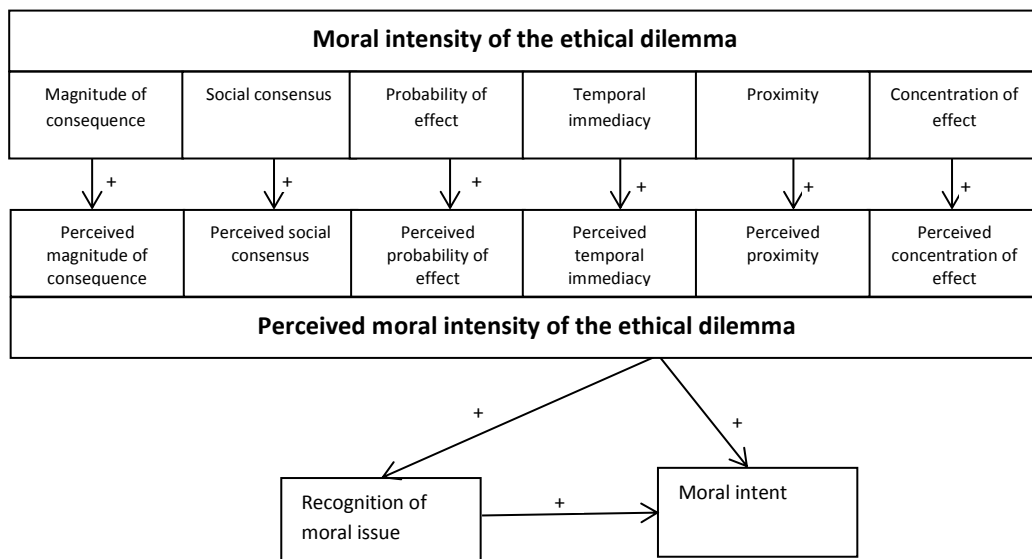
Moral intensity of the ethical dilemma

| Magnitude of consequence | Social consensus | Probability of effect | Temporal immediacy | Proximity | Concentration of effect |
|---|---|---|---|---|---|

+ + + + + +

| Perceived magnitude of consequence | Perceived social consensus | Perceived probability of effect | Perceived temporal immediacy | Perceived proximity | Perceived concentration of effect |
|---|---|---|---|---|---|

Perceived moral intensity of the ethical dilemma

+

+

Recognition of moral issue

+

Moral intent